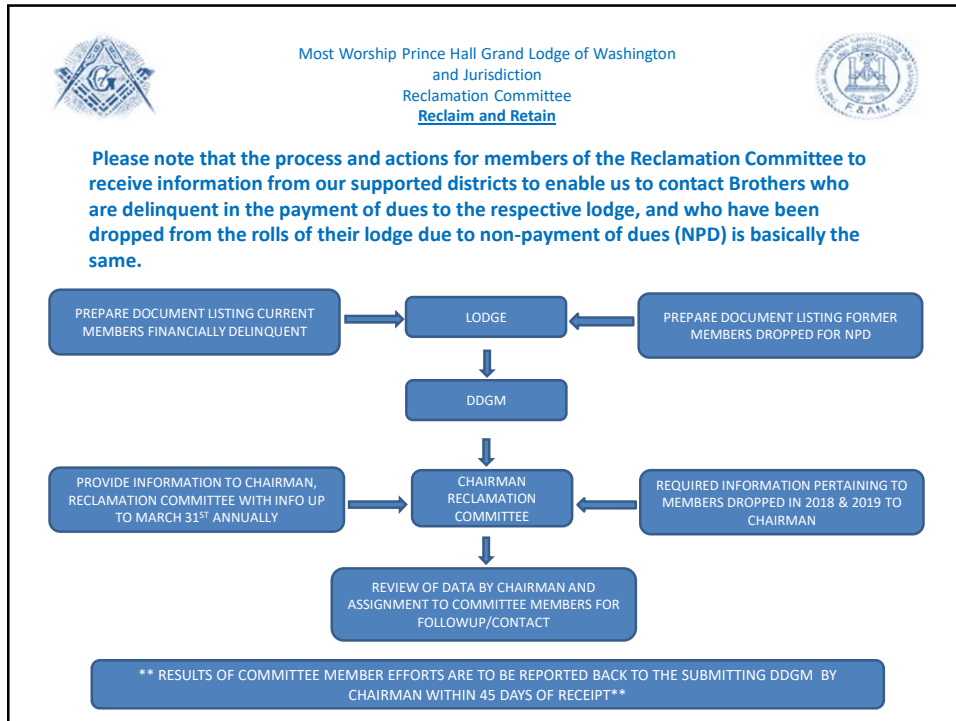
Most Worship Prince Hall Grand Lodge of Washington
and Jurisdiction
Reclamation Committee
Reclaim and Retain

Please note that the process and actions for members of the Reclamation Committee to receive information from our supported districts to enable us to contact Brothers who are delinquent in the payment of dues to the respective lodge, and who have been dropped from the rolls of their lodge due to non-payment of dues (NPD) is basically the same.

PREPARE DOCUMENT LISTING CURRENT MEMBERS FINANCIALLY DELINQUENT

LODGE

PREPARE DOCUMENT LISTING FORMER MEMBERS DROPPED FOR NPD

DDGM

PROVIDE INFORMATION TO CHAIRMAN, RECLAMATION COMMITTEE WITH INFO UP TO MARCH 31$^{ST}$ ANNUALLY

CHAIRMAN RECLAMATION COMMITTEE

REQUIRED INFORMATION PERTAINING TO MEMBERS DROPPED IN 2018 & 2019 TO CHAIRMAN

REVIEW OF DATA BY CHAIRMAN AND ASSIGNMENT TO COMMITTEE MEMBERS FOR FOLLOWUP/CONTACT

** RESULTS OF COMMITTEE MEMBER EFFORTS ARE TO BE REPORTED BACK TO THE SUBMITTING DDGM BY CHAIRMAN WITHIN 45 DAYS OF RECEIPT**